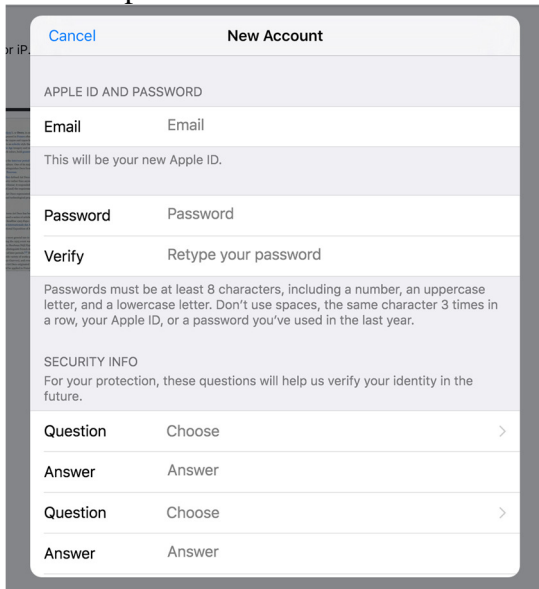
or iP

Cancel New Account

APPLE ID AND PASSWORD

Email Email

This will be your new Apple ID.

Password Password

Verify Retype your password

Passwords must be at least 8 characters, including a number, an uppercase letter, and a lowercase letter. Don't use spaces, the same character 3 times in a row, your Apple ID, or a password you've used in the last year.

SECURITY INFO

For your protection, these questions will help us verify your identity in the future.

Question Choose

Answer Answer

Question Choose

Answer Answer